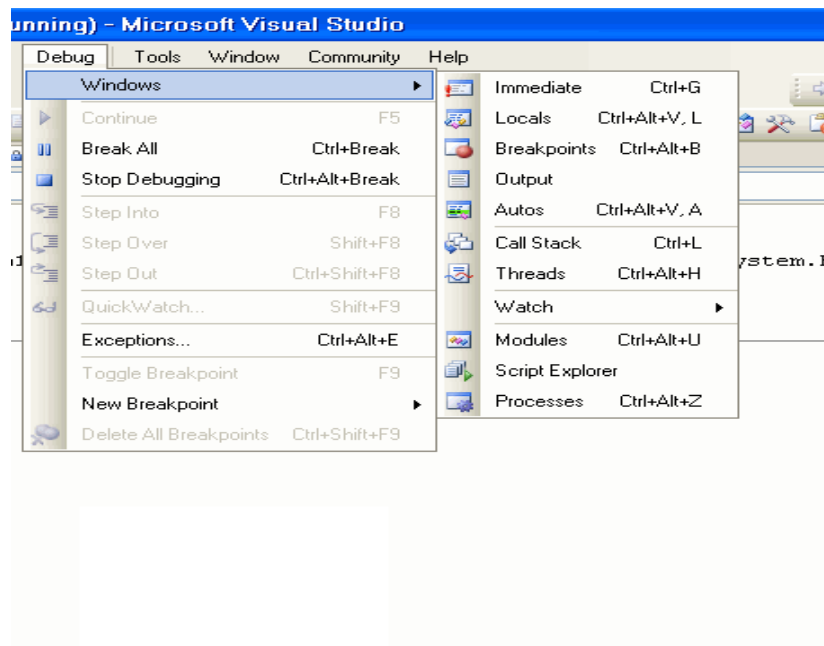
unning) - Microsoft Visual Studio

Debug Tools Window Community Help

Windows
Continue F5
Break All Ctrl+Break
Stop Debugging Ctrl+Alt+Break
Step Into F8
Step Over Shift+F8
Step Out Ctrl+Shift+F8
QuickWatch... Shift+F9
Exceptions... Ctrl+Alt+E
Toggle Breakpoint F9
New Breakpoint
Delete All Breakpoints Ctrl+Shift+F9

Immediate Ctrl+G
Locals Ctrl+Alt+V, L
Breakpoints Ctrl+Alt+B
Output
Autos Ctrl+Alt+V, A
Call Stack Ctrl+L
Threads Ctrl+Alt+H
Watch
Modules Ctrl+Alt+U
Script Explorer
Processes Ctrl+Alt+Z

ystem.I